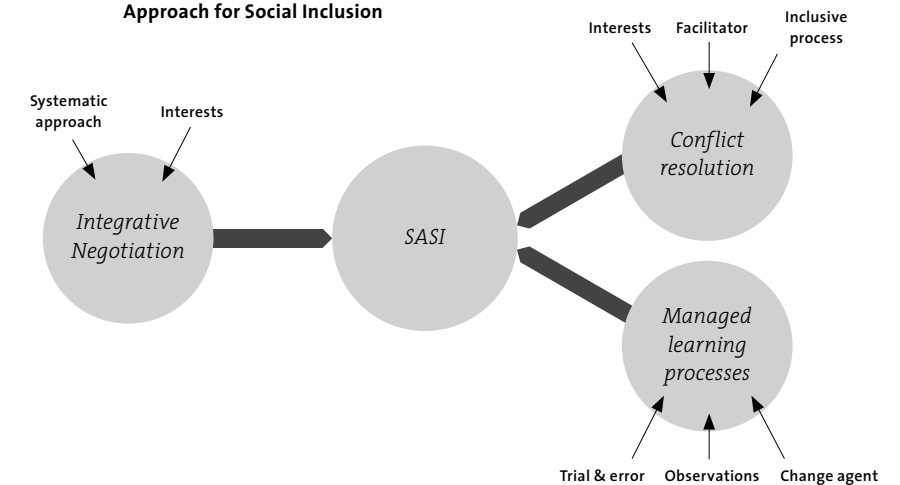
Approach for Social Inclusion

Systematic approach

Interests

Integrative Negotiation

SASI

Interests

Facilitator

Inclusive process

Conflict resolution

Managed learning processes

Trial & error

Observations

Change agent